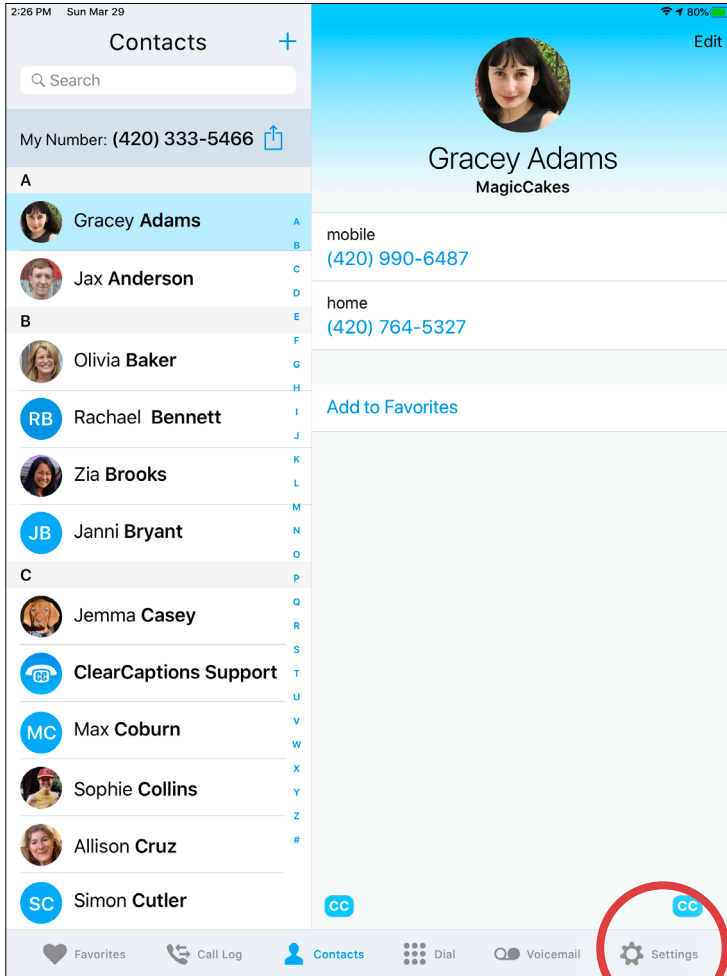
2:26 PM Sun Mar 29

80%

Contacts +

Search

My Number: (420) 333-5466

A

Gracey Adams

Jax Anderson

B

Olivia Baker

RB Rachael Bennett

Zia Brooks

JB Janni Bryant

C

Jemma Casey

CC ClearCaptions Support

MC Max Coburn

Sophie Collins

Allison Cruz

SC Simon Cutler

A B C D E F G H I J K L M N O P Q R S T U V W X Y Z #

Edit

Gracey Adams

MagicCakes

mobile

(420) 990-6487

home

(420) 764-5327

Add to Favorites

CC

CC

Favorites Call Log Contacts Dial Voicemail Settings